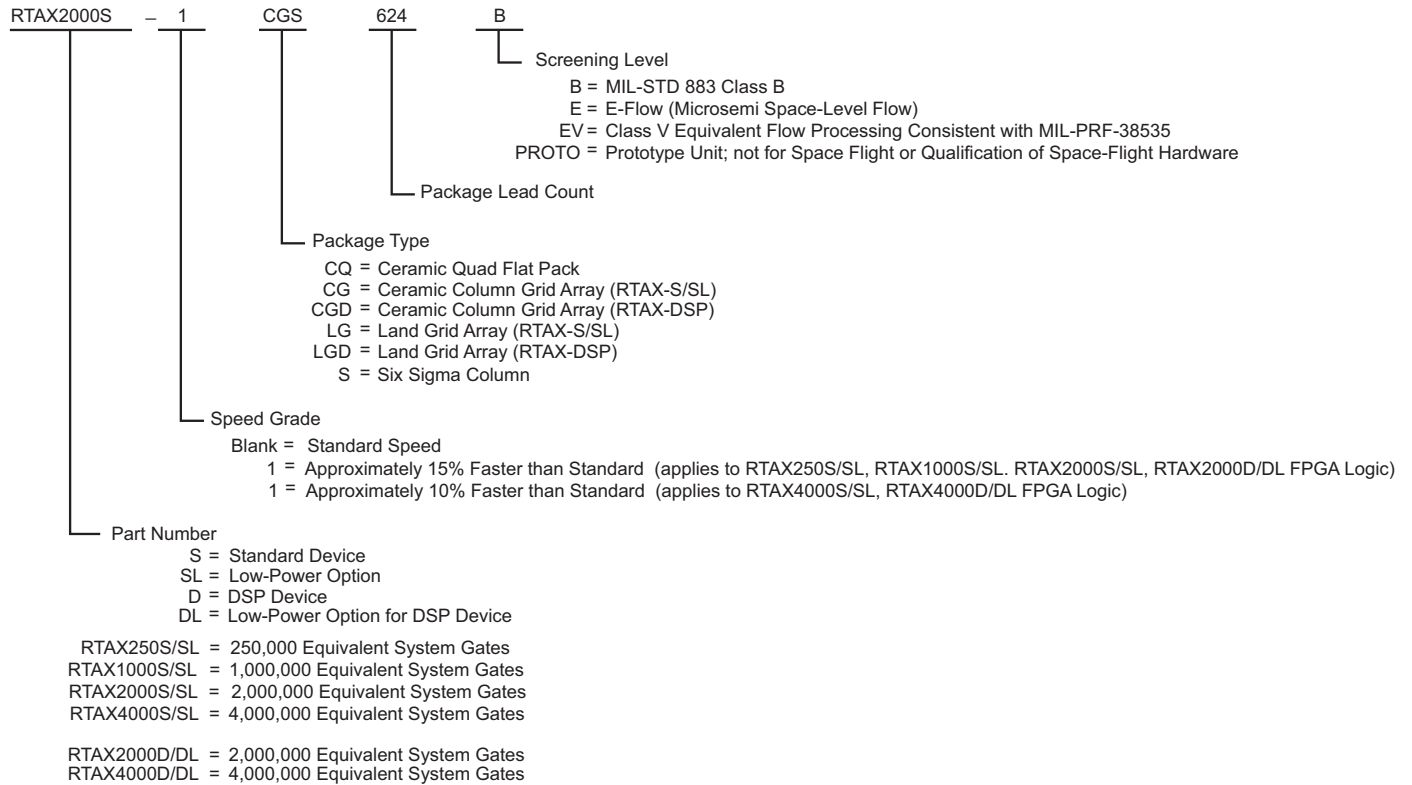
RTAX2000S – 1 CGS 624 B

Screening Level
B = MIL-STD 883 Class B
E = E-Flow (Microsemi Space-Level Flow)
EV = Class V Equivalent Flow Processing Consistent with MIL-PRF-38535
PROTO = Prototype Unit; not for Space Flight or Qualification of Space-Flight Hardware

Package Lead Count

Package Type
CQ = Ceramic Quad Flat Pack
CG = Ceramic Column Grid Array (RTAX-S/SL)
CGD = Ceramic Column Grid Array (RTAX-DSP)
LG = Land Grid Array (RTAX-S/SL)
LGD = Land Grid Array (RTAX-DSP)
S = Six Sigma Column

Speed Grade
Blank = Standard Speed
1 = Approximately 15% Faster than Standard (applies to RTAX250S/SL, RTAX1000S/SL. RTAX2000S/SL, RTAX2000D/DL FPGA Logic)
1 = Approximately 10% Faster than Standard (applies to RTAX4000S/SL, RTAX4000D/DL FPGA Logic)

Part Number
S = Standard Device
SL = Low-Power Option
D = DSP Device
DL = Low-Power Option for DSP Device

RTAX250S/SL = 250,000 Equivalent System Gates
RTAX1000S/SL = 1,000,000 Equivalent System Gates
RTAX2000S/SL = 2,000,000 Equivalent System Gates
RTAX4000S/SL = 4,000,000 Equivalent System Gates

RTAX2000D/DL = 2,000,000 Equivalent System Gates
RTAX4000D/DL = 4,000,000 Equivalent System Gates